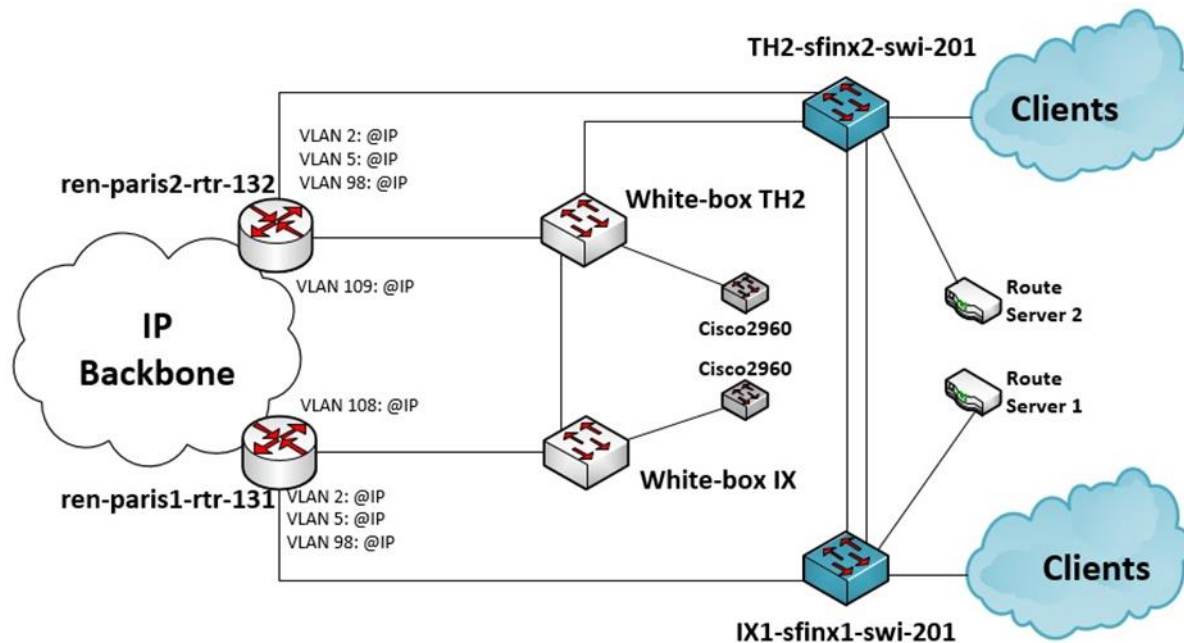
TH2-sfinx2-swi-201

Clients

VLAN 2: @IP
VLAN 5: @IP
VLAN 98: @IP

ren-paris2-rtr-132

White-box TH2

VLAN 109: @IP

IP
Backbone

Cisco2960

Route
Server 2

Cisco2960

Route
Server 1

VLAN 108: @IP

White-box IX

ren-paris1-rtr-131

VLAN 2: @IP
VLAN 5: @IP
VLAN 98: @IP

Clients

IX1-sfinx1-swi-201